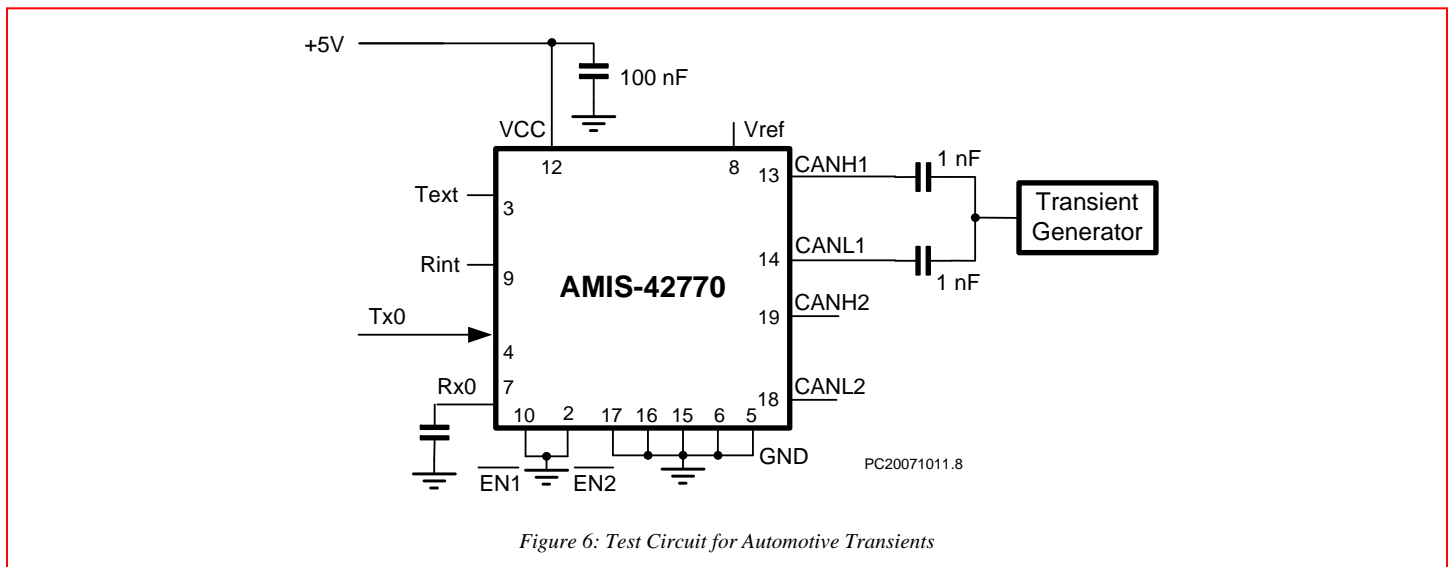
+5V

100 nF

VCC

Vref

12

8

13

CANH1

1 nF

Transient Generator

Text

3

Rint

9

AMIS-42770

14

CANL1

1 nF

19

CANH2

Tx0

4

Rx0

7

18

CANL2

10

2

17

16

15

6

5

GND

$\overline{EN1}$

$\overline{EN2}$

PC20071011.8

*Figure 6: Test Circuit for Automotive Transients*